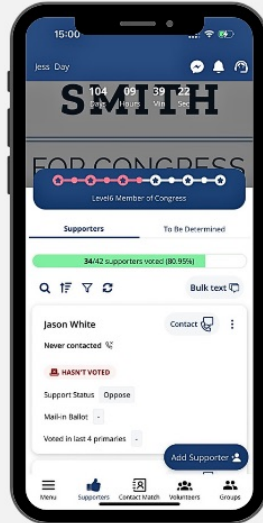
15:00

Jess Day

104 Days 09 Hours 39 Min 22 Sec

SMITH

FOR CONGRESS

Level6 Member of Congress

Supporters | To Be Determined

34/42 supporters voted (80.95%)

Bulk text

Jason White

Contact

Never contacted

HASN'T VOTED

Support Status Oppose

Mail-in Ballot -

Voted in last 4 primaries -

Add Supporter

Menu | Supporters | Contact Match | Volunteers | Groups